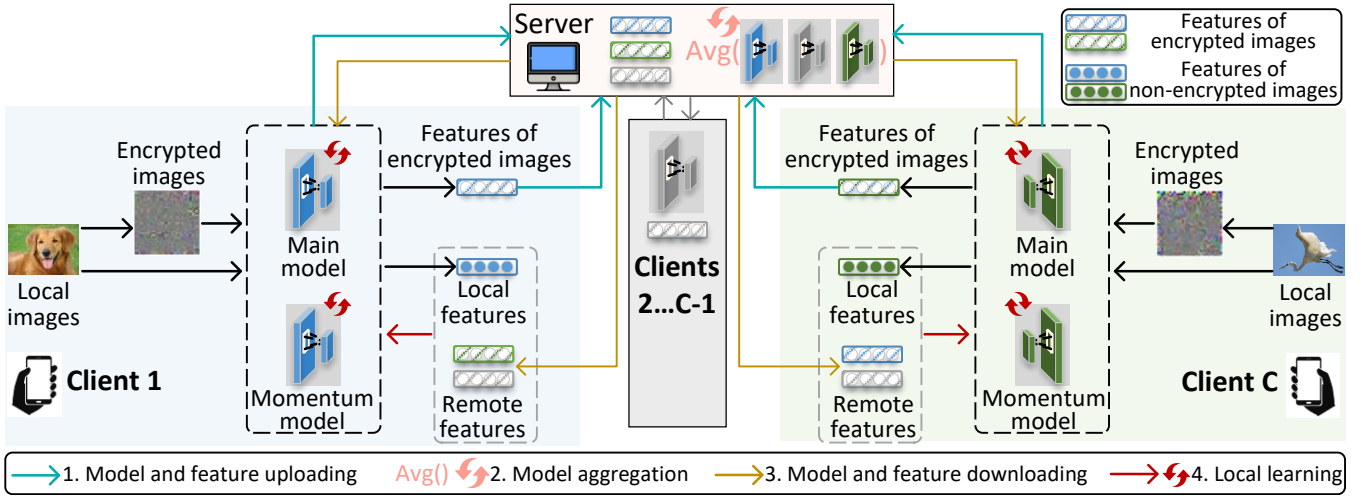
Server

Avg( )

Features of encrypted images

Features of non-encrypted images

Encrypted images

Features of encrypted images

Main model

Local images

Local features

Momentum model

Remote features

Client 1

Clients 2…C-1

Features of encrypted images

Encrypted images

Main model

Local features

Local images

Momentum model

Remote features

Client C

1. Model and feature uploading

Avg() 2. Model aggregation

3. Model and feature downloading

4. Local learning